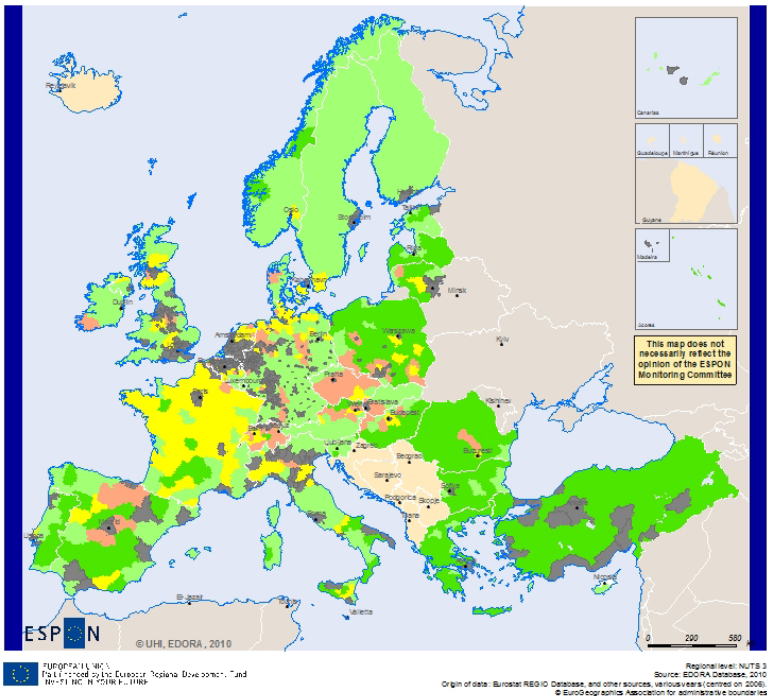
Reykjavik

Oslo

Stockholm

Helsinki

Tallinn

Riga

Vilnius

Minsk

Dublin

London

Amsterdam

Berlin

Warszawa

Kyiv

Bruxelles

Luxembourg

Paris

Praha

Wien

Bratislava

Budapest

Chisinau

Bern

Vaduz

Ljubljana

Zagreb

Beograd

Bucuresti

Sarajevo

Podgorica

Skopje

Sofiya

Tirana

Madrid

Lisboa

Roma

Athinai

Ankara

Nicosia

Valletta

El Jazair

Canarias

Guadeloupe

Martinique

Réunion

Guyane

Madeira

Açores

This map does not necessarily reflect the opinion of the ESPON Monitoring Committee

ESPON

© UHI, EDORA , 2010

0 290 580 km

EUROPEAN UNION
Part-financed by the European Regional Development Fund
INVESTING IN YOUR FUTURE

Regional level: NUTS 3
Source: EDORA Database, 2010
Origin of data: Eurostat REGIO Database, and other sources, various years (centred on 2006)
© EuroGeographics Association for administrative boundaries